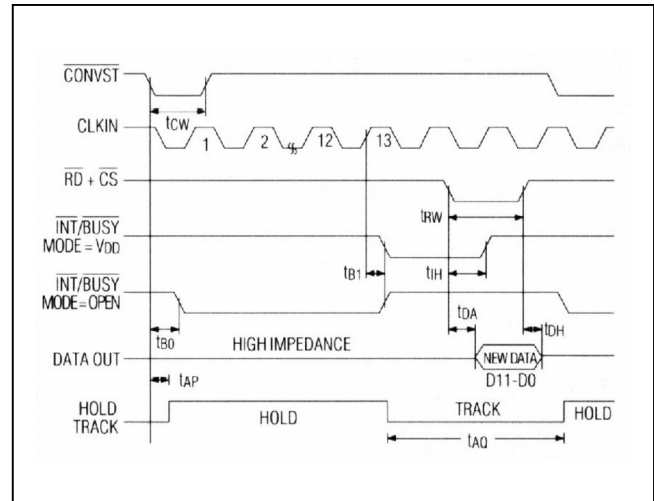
$\overline{\text{CONVST}}$

$t_{CW}$

CLKIN

1

2

12

13

$\overline{\text{RD}} + \overline{\text{CS}}$

$t_{RW}$

$\overline{\text{INT}}/\text{BUSY}$ MODE = $V_{DD}$

$t_{B1}$

$t_{IH}$

$\overline{\text{INT}}/\text{BUSY}$ MODE = OPEN

$t_{DA}$

$t_{DH}$

$t_{B0}$

HIGH IMPEDANCE

DATA OUT

NEW DATA

D11-D0

$t_{AP}$

HOLD TRACK

HOLD

TRACK

HOLD

$t_{AQ}$